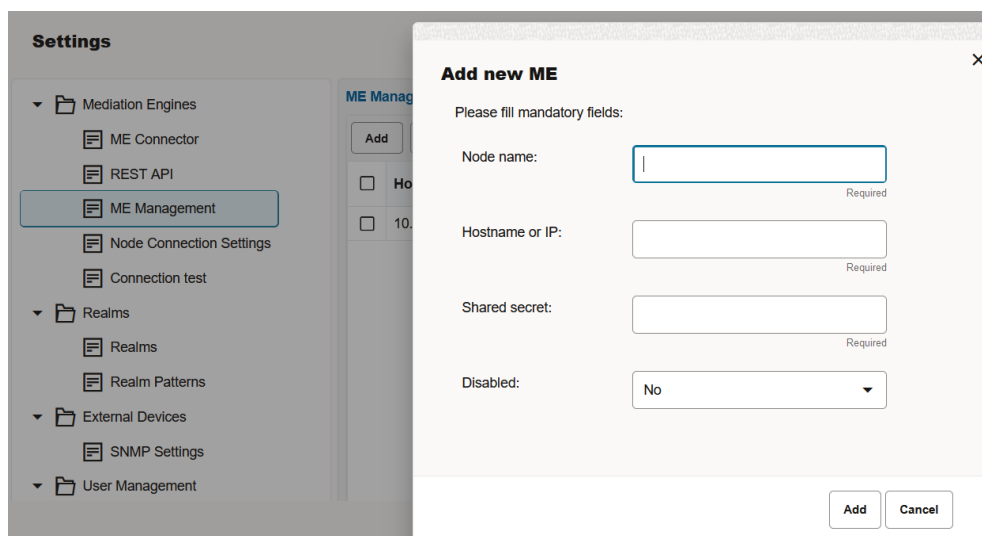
Settings

Mediation Engines
ME Connector
REST API
ME Management
Node Connection Settings
Connection test
Realms
Realms
Realm Patterns
External Devices
SNMP Settings
User Management

ME Manag
Add
Ho
10.

Add new ME
×
Please fill mandatory fields:
Node name:
Required
Hostname or IP:
Required
Shared secret:
Required
Disabled:
No
Add
Cancel